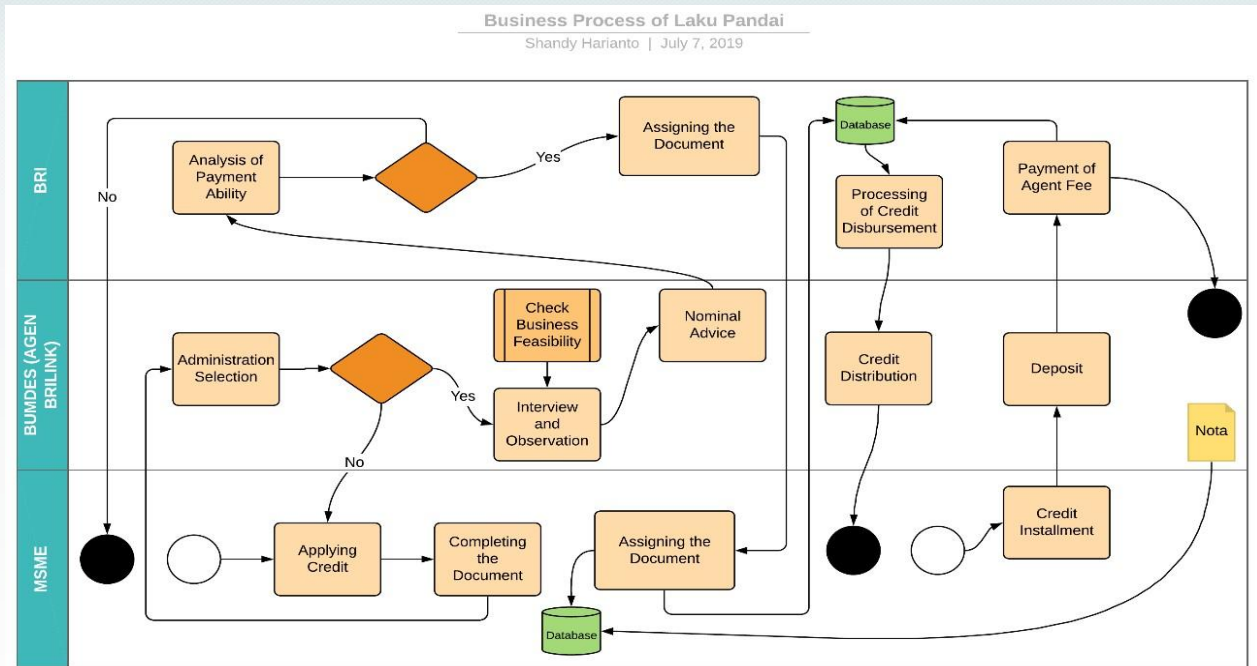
Business Process of Laku Pandai
Shandy Harianto | July 7, 2019

BRI

Analysis of Payment Ability

Yes

No

Assigning the Document

Database

Processing of Credit Disbursement

Payment of Agent Fee

BUMDES (AGEN BRILINK)

Administration Selection

Yes

No

Check Business Feasibility

Interview and Observation

Nominal Advice

Credit Distribution

Deposit

Nota

MSME

Applying Credit

Completing the Document

Assigning the Document

Database

Credit Installment